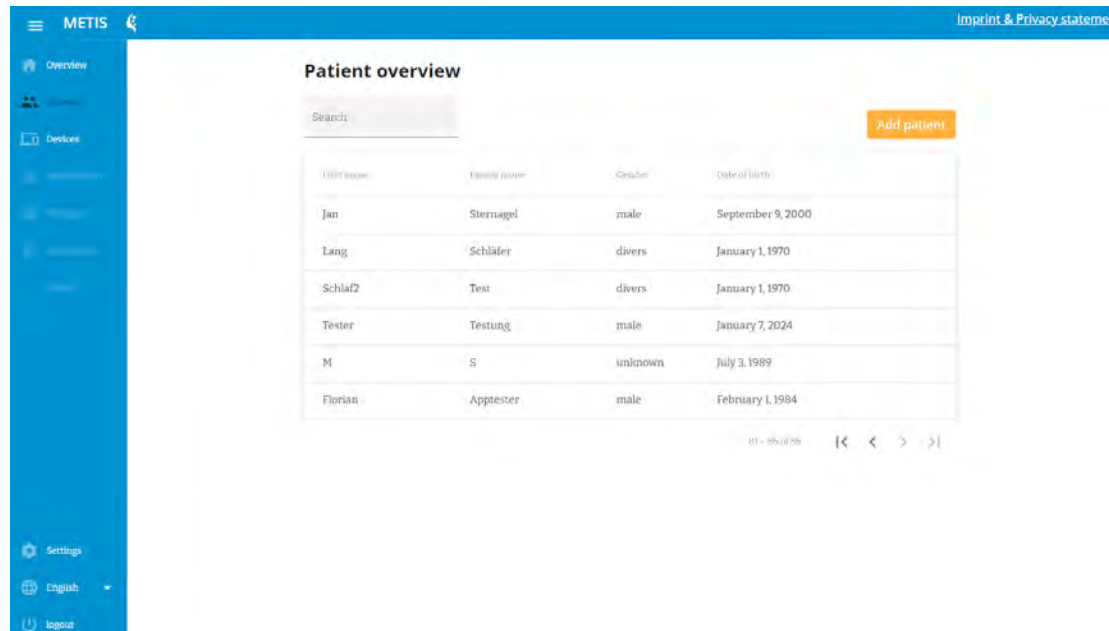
METIS

Imprint & Privacy stateme

Overview
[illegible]
Devices
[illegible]
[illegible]
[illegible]
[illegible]

Settings
English
logout

Patient overview

Search

Add patient

| First name | Family name | Gender | Date of birth |
|---|---|---|---|
| Jan | Sternagel | male | September 9, 2000 |
| Lang | Schläfer | divers | January 1, 1970 |
| Schlaf2 | Test | divers | January 1, 1970 |
| Tester | Testung | male | January 7, 2024 |
| M | S | unknown | July 3, 1989 |
| Florian | Apptester | male | February 1, 1984 |

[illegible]